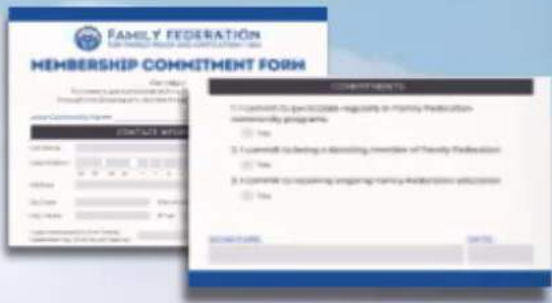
FAMILY FEDERATION
FOR WORLD PEACE AND UNIFICATION USA

MEMBERSHIP COMMITMENT FORM

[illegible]

CONTACT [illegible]

COMMITMENTS

1. I commit to participate regularly in Family Federation community programs.
Yes

2. I commit to being a tithing member of Family Federation.
Yes

3. I commit to receiving ongoing Family Federation education.
Yes

SIGNATURE

DATE